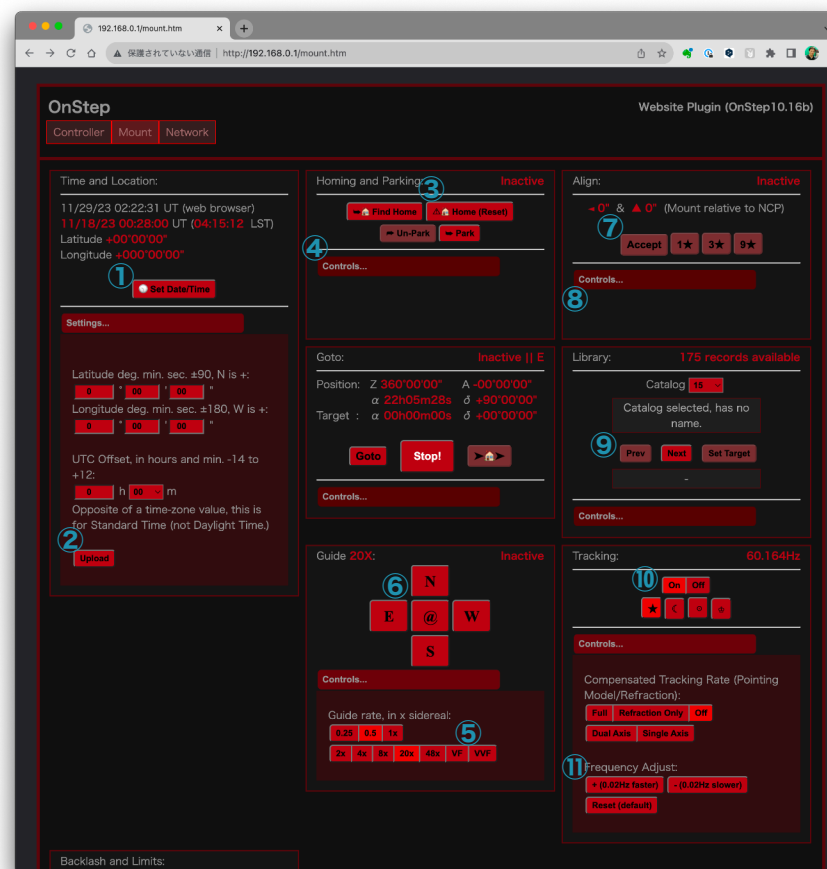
192.168.0.1/mount.htm

保護されていない通信 | http://192.168.0.1/mount.htm

OnStep

Controller | Mount | Network

Website Plugin (OnStep10.16b)

Time and Location:

11/29/23 02:22:31 UT (web browser)
11/18/23 00:28:00 UT (04:15:12 LST)
Latitude +00°00'00"
Longitude +000°00'00"

①

Set Date/Time

Settings...

Latitude deg. min. sec. ±90, N is +:
0 ° 00 ' 00 "
Longitude deg. min. sec. ±180, W is +:
0 ° 00 ' 00 "

UTC Offset, in hours and min. -14 to +12:
0 h 00 m
Opposite of a time-zone value, this is for Standard Time (not Daylight Time.)

②

Upload

Homing and Parking: Inactive

③

Find Home | Home (Reset)

Un-Park | Park

④

Controls...

Goto: Inactive || E

Position: Z 360°00'00" A -00°00'00"
α 22h05m28s δ +90°00'00"
Target : α 00h00m00s δ +00°00'00"

Goto | Stop!

Controls...

Guide 20X: Inactive

⑥

N
E @ W
S

Controls...

Guide rate, in x sidereal:

⑤

0.25 | 0.5 | 1x
2x | 4x | 8x | 20x | 48x | VF | VVF

Align: Inactive

◄0° & ▲0° (Mount relative to NCP)

⑦

Accept | 1★ | 3★ | 9★

Controls...

⑧

Library: 175 records available

Catalog 15

Catalog selected, has no name.

⑨

Prev | Next | Set Target

-

Controls...

Tracking: 60.164Hz

⑩

On | Off

★ | ☾ | ☼ | ✲

Controls...

Compensated Tracking Rate (Pointing Model/Refraction):

Full | Refraction Only | Off
Dual Axis | Single Axis

⑪

Frequency Adjust:

+ (0.02Hz faster) | - (0.02Hz slower)
Reset (default)

Backlash and Limits: